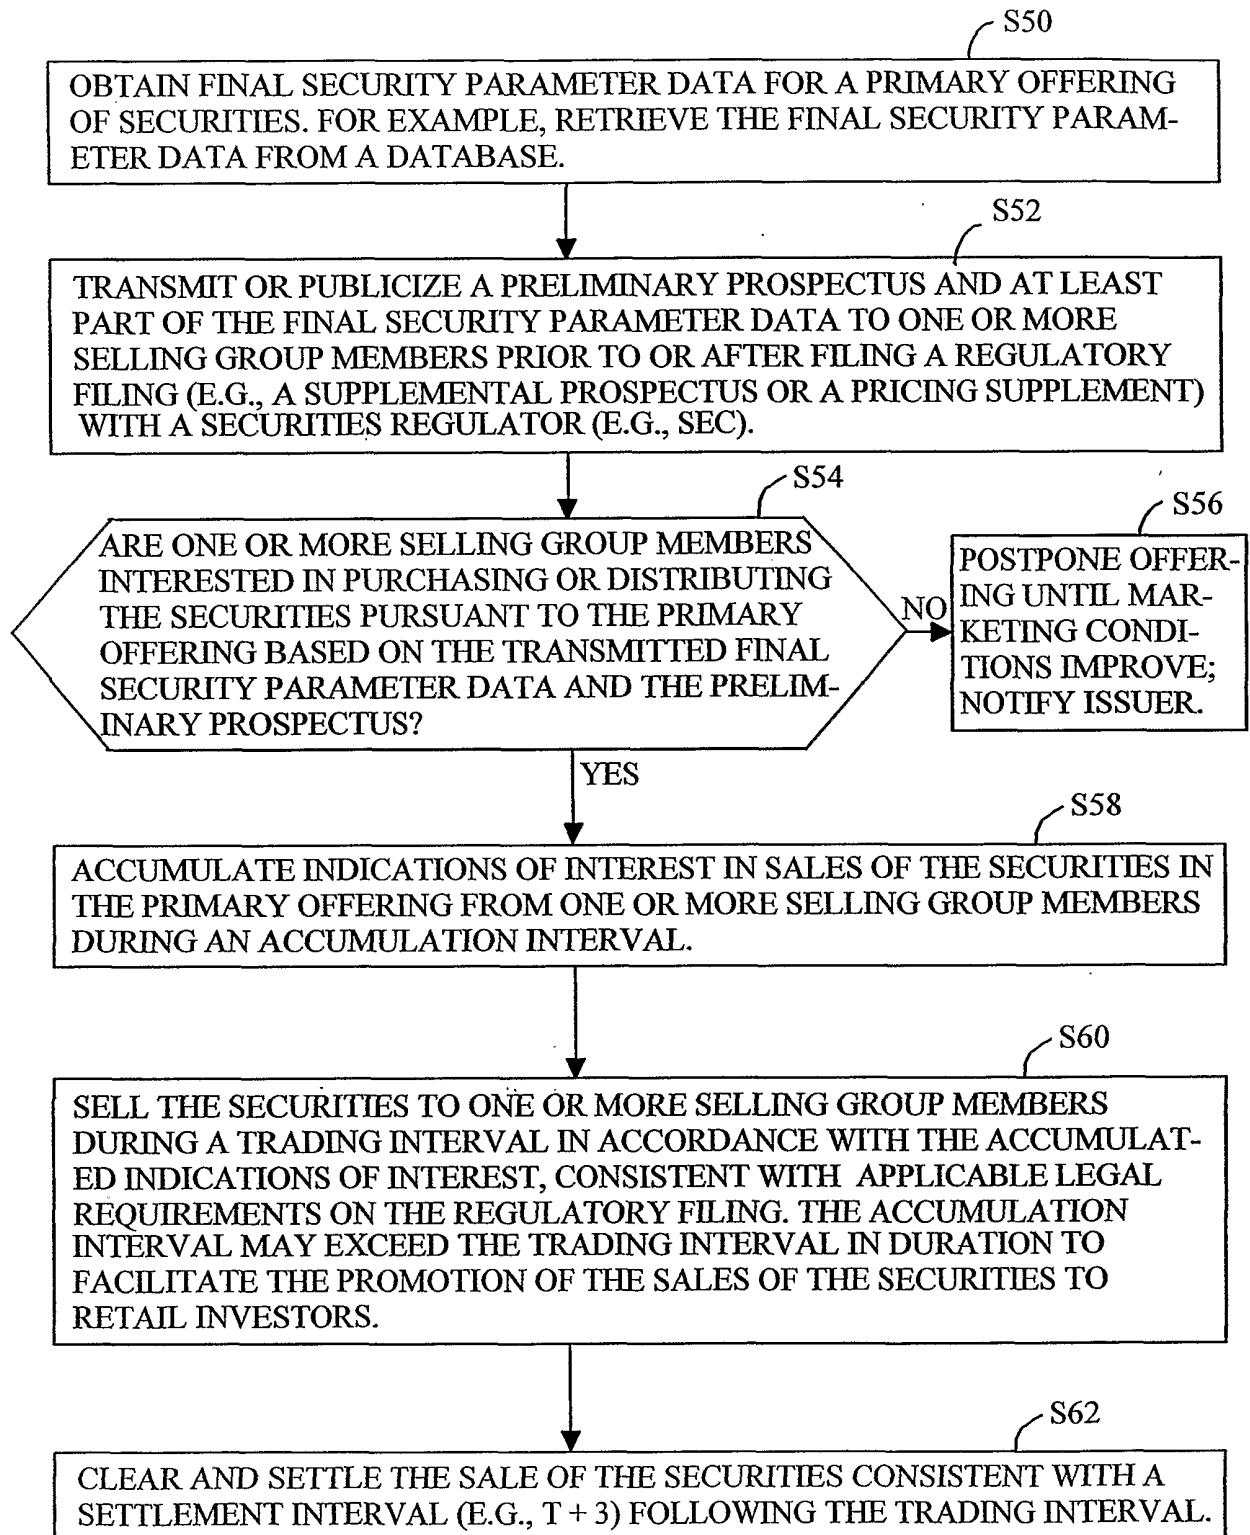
S50

OBTAIN FINAL SECURITY PARAMETER DATA FOR A PRIMARY OFFERING OF SECURITIES. FOR EXAMPLE, RETRIEVE THE FINAL SECURITY PARAMETER DATA FROM A DATABASE.

S52

TRANSMIT OR PUBLICIZE A PRELIMINARY PROSPECTUS AND AT LEAST PART OF THE FINAL SECURITY PARAMETER DATA TO ONE OR MORE SELLING GROUP MEMBERS PRIOR TO OR AFTER FILING A REGULATORY FILING (E.G., A SUPPLEMENTAL PROSPECTUS OR A PRICING SUPPLEMENT) WITH A SECURITIES REGULATOR (E.G., SEC).

S54

ARE ONE OR MORE SELLING GROUP MEMBERS INTERESTED IN PURCHASING OR DISTRIBUTING THE SECURITIES PURSUANT TO THE PRIMARY OFFERING BASED ON THE TRANSMITTED FINAL SECURITY PARAMETER DATA AND THE PRELIMINARY PROSPECTUS?

NO

S56

POSTPONE OFFERING UNTIL MARKETING CONDITIONS IMPROVE; NOTIFY ISSUER.

YES

S58

ACCUMULATE INDICATIONS OF INTEREST IN SALES OF THE SECURITIES IN THE PRIMARY OFFERING FROM ONE OR MORE SELLING GROUP MEMBERS DURING AN ACCUMULATION INTERVAL.

S60

SELL THE SECURITIES TO ONE OR MORE SELLING GROUP MEMBERS DURING A TRADING INTERVAL IN ACCORDANCE WITH THE ACCUMULATED INDICATIONS OF INTEREST, CONSISTENT WITH APPLICABLE LEGAL REQUIREMENTS ON THE REGULATORY FILING. THE ACCUMULATION INTERVAL MAY EXCEED THE TRADING INTERVAL IN DURATION TO FACILITATE THE PROMOTION OF THE SALES OF THE SECURITIES TO RETAIL INVESTORS.

S62

CLEAR AND SETTLE THE SALE OF THE SECURITIES CONSISTENT WITH A SETTLEMENT INTERVAL (E.G., T + 3) FOLLOWING THE TRADING INTERVAL.